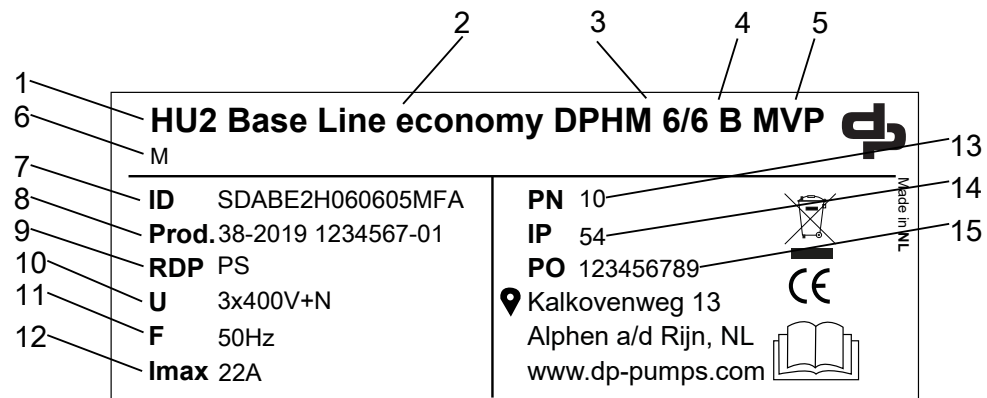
2 3 4 5

1 HU2 Base Line economy DPHM 6/6 B MVP

6 M

13

7 ID SDABE2H060605MFA

8 Prod. 38-2019 1234567-01

9 RDP PS

10 U 3x400V+N

11 F 50Hz

12 Imax 22A

PN 10

14

IP 54

15

PO 123456789

Kalkovenweg 13

Alphen a/d Rijn, NL

www.dp-pumps.com

Made in NL

CE